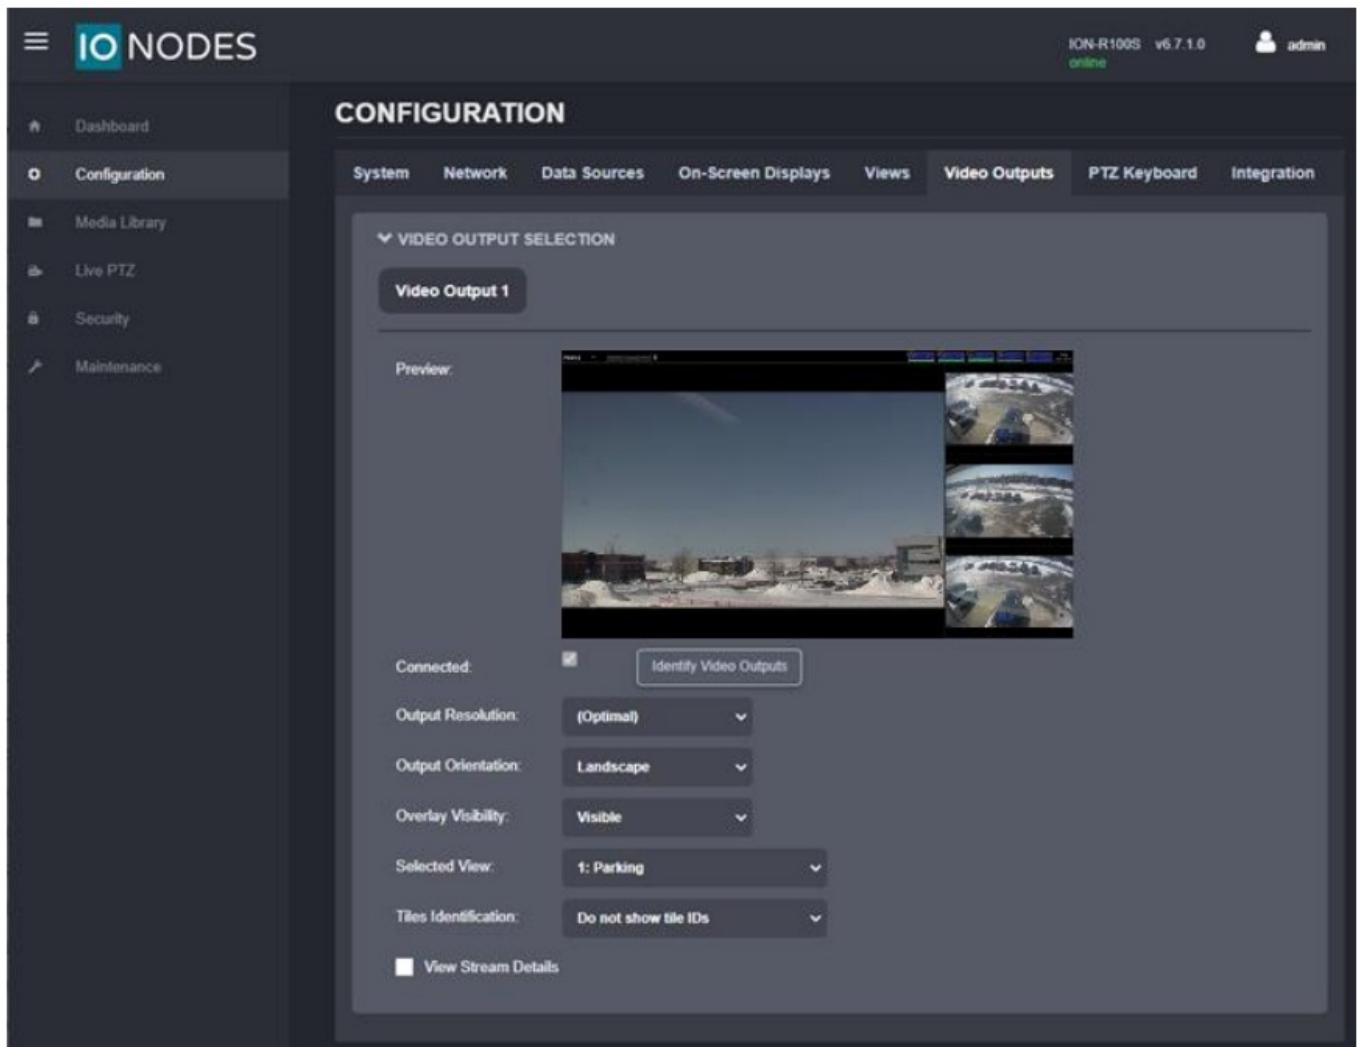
IO NODES

ION-R100S v6.7.1.0
online

admin

Dashboard
Configuration
Media Library
Live PTZ
Security
Maintenance

CONFIGURATION

System Network Data Sources On-Screen Displays Views Video Outputs PTZ Keyboard Integration

VIDEO OUTPUT SELECTION

Video Output 1

Preview:

Connected:

Identify Video Outputs

Output Resolution: (Optimal)

Output Orientation: Landscape

Overlay Visibility: Visible

Selected View: 1: Parking

Tiles Identification: Do not show tile IDs

View Stream Details